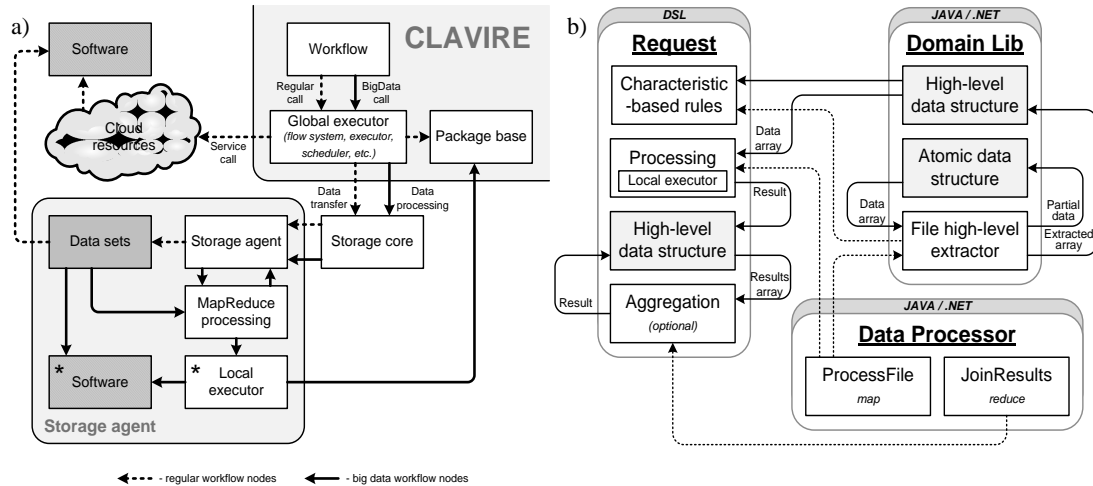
a)

Software

Cloud resources

Workflow

CLAVIRE

Regular call

BigData call

Global executor (flow system, executor, scheduler, etc.)

Package base

Service call

Data transfer

Data processing

Data sets

Storage agent

Storage core

MapReduce processing

* Software

* Local executor

Storage agent

- regular workflow nodes

- big data workflow nodes

b)

DSL

Request

Characteristic-based rules

Data array

Processing

Local executor

Result

High-level data structure

Results array

Result

Aggregation (optional)

JAVA / .NET

Domain Lib

High-level data structure

Atomic data structure

Data array

Partial data

File high-level extractor

Extracted array

JAVA / .NET

Data Processor

ProcessFile

map

JoinResults

reduce